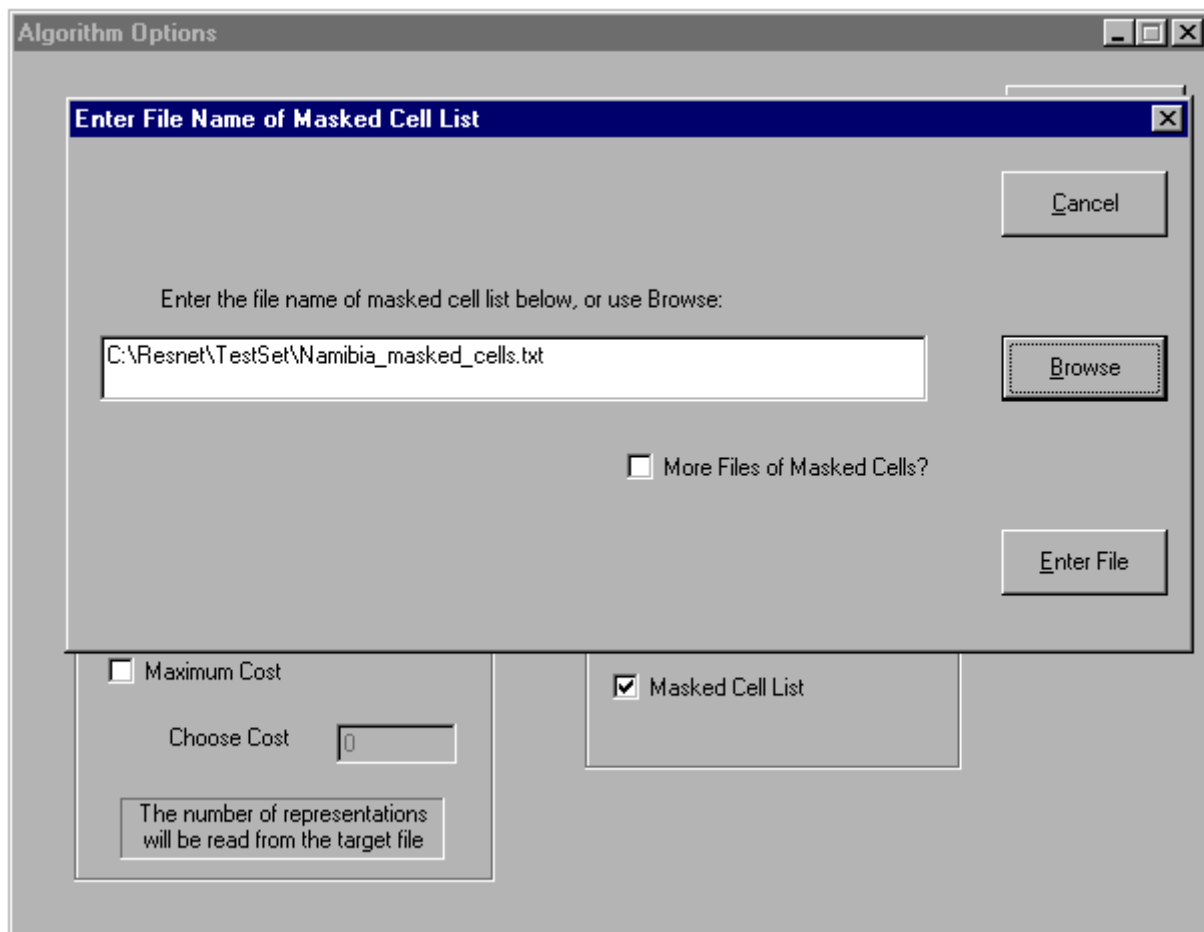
Algorithm Options

Enter File Name of Masked Cell List

Cancel

Enter the file name of masked cell list below, or use Browse:

C:\Resnet\TestSet\Namibia_masked_cells.txt

Browse

More Files of Masked Cells?

Enter File

Maximum Cost

Choose Cost 0

The number of representations will be read from the target file

Masked Cell List